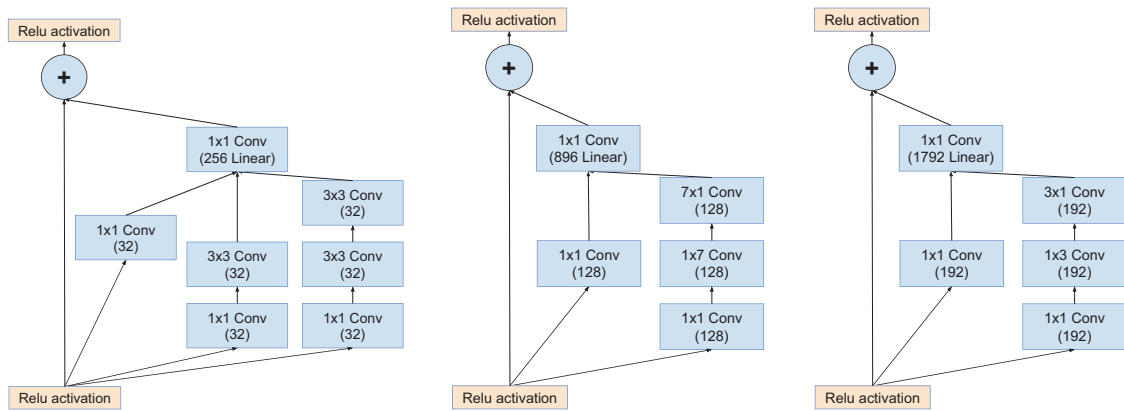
Relu activation

+

1x1 Conv
(256 Linear)

1x1 Conv
(32)

3x3 Conv
(32)

3x3 Conv
(32)

3x3 Conv
(32)

1x1 Conv
(32)

1x1 Conv
(32)

Relu activation

Relu activation

+

1x1 Conv
(896 Linear)

7x1 Conv
(128)

1x1 Conv
(128)

1x7 Conv
(128)

1x1 Conv
(128)

Relu activation

Relu activation

+

1x1 Conv
(1792 Linear)

3x1 Conv
(192)

1x1 Conv
(192)

1x3 Conv
(192)

1x1 Conv
(192)

Relu activation